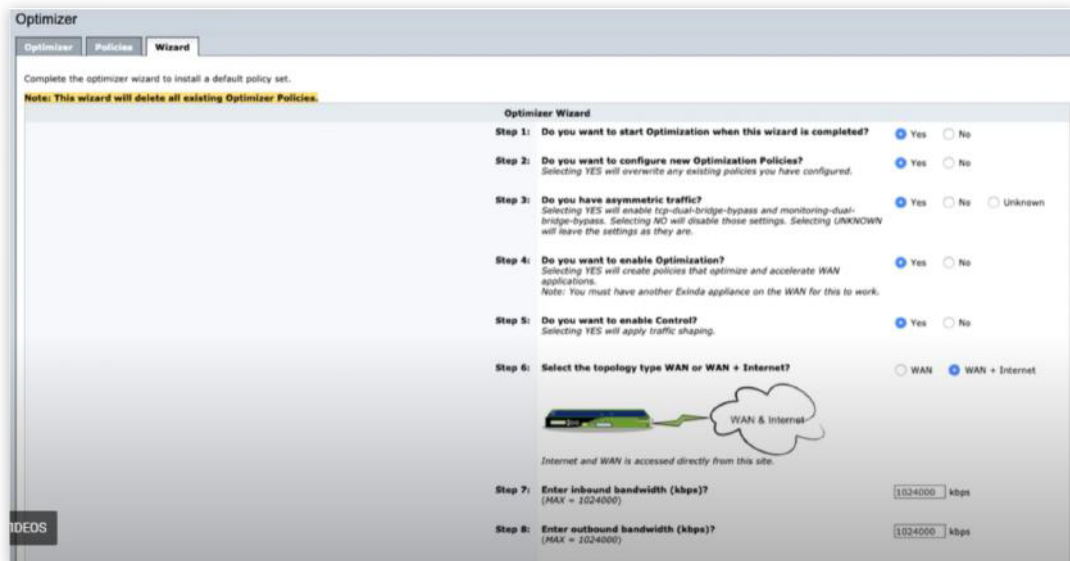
Optimizer

Optimizer Policies Wizard

Complete the optimizer wizard to install a default policy set.

Note: This wizard will delete all existing Optimizer Policies.

Optimizer Wizard

Step 1: Do you want to start Optimization when this wizard is completed? Yes No

Step 2: Do you want to configure new Optimization Policies? Selecting YES will overwrite any existing policies you have configured. Yes No

Step 3: Do you have asymmetric traffic? Selecting YES will enable tcp-dual-bridge-bypass and monitoring-dual-bridge-bypass. Selecting NO will disable those settings. Selecting UNKNOWN will leave the settings as they are. Yes No Unknown

Step 4: Do you want to enable Optimization? Selecting YES will create policies that optimize and accelerate WAN applications. Note: You must have another Exinda appliance on the WAN for this to work. Yes No

Step 5: Do you want to enable Control? Selecting YES will apply traffic shaping. Yes No

Step 6: Select the topology type WAN or WAN + Internet? WAN WAN + Internet

WAN & Internet

Internet and WAN is accessed directly from this site.

Step 7: Enter inbound bandwidth (kbps)? (MAX = 1024000) 1024000 kbps

IDEOS

Step 8: Enter outbound bandwidth (kbps)? (MAX = 1024000) 1024000 kbps